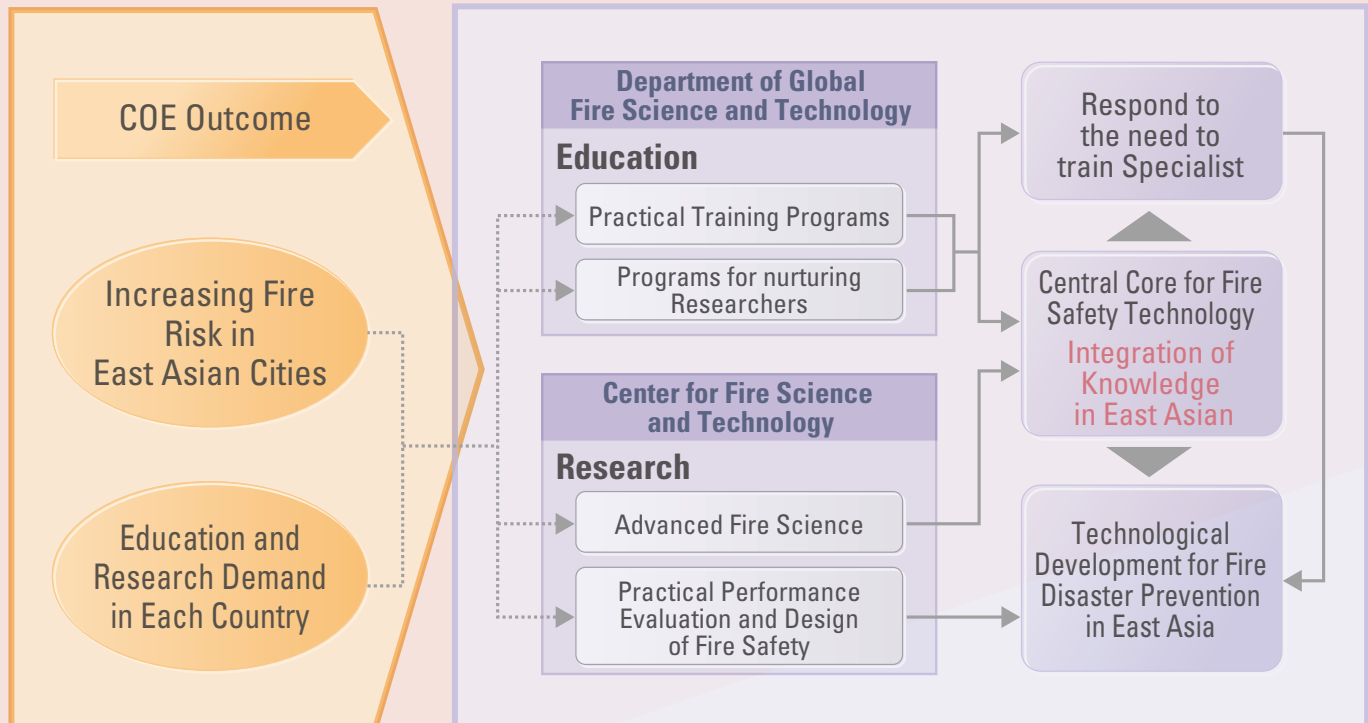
COE Outcome

Increasing Fire Risk in East Asian Cities

Education and Research Demand in Each Country

Department of Global Fire Science and Technology

Education

Practical Training Programs

Programs for nurturing Researchers

Center for Fire Science and Technology

Research

Advanced Fire Science

Practical Performance Evaluation and Design of Fire Safety

Respond to the need to train Specialist

Central Core for Fire Safety Technology

Integration of Knowledge in East Asian

Technological Development for Fire Disaster Prevention in East Asia